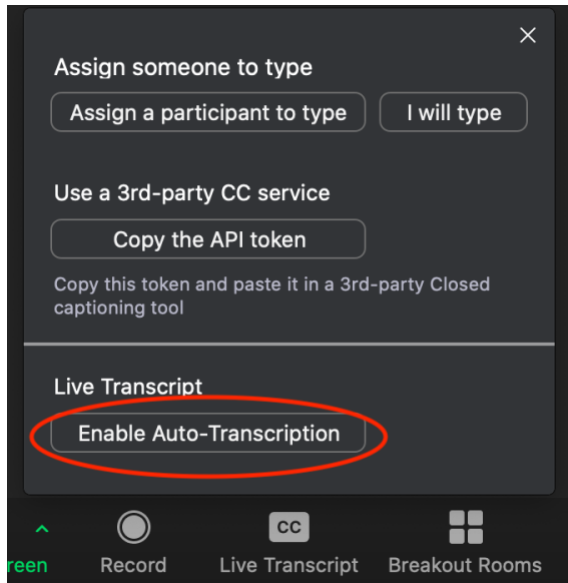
Assign someone to type

Assign a participant to type

I will type

Use a 3rd-party CC service

Copy the API token

Copy this token and paste it in a 3rd-party Closed captioning tool

Live Transcript

Enable Auto-Transcription

reen

Record

CC

Live Transcript

Breakout Rooms